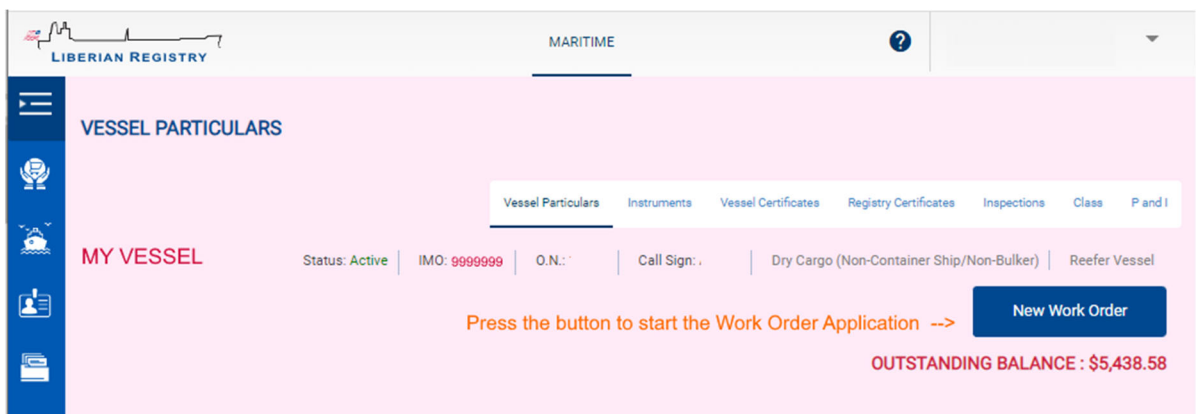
LIBERIAN REGISTRY

MARITIME

?

VESSEL PARTICULARS

Vessel Particulars | Instruments | Vessel Certificates | Registry Certificates | Inspections | Class | P and I

MY VESSEL

Status: Active | IMO: 9999999 | O.N.: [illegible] | Call Sign: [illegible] | Dry Cargo (Non-Container Ship/Non-Bulker) | Reefer Vessel

Press the button to start the Work Order Application -->

New Work Order

OUTSTANDING BALANCE : $5,438.58